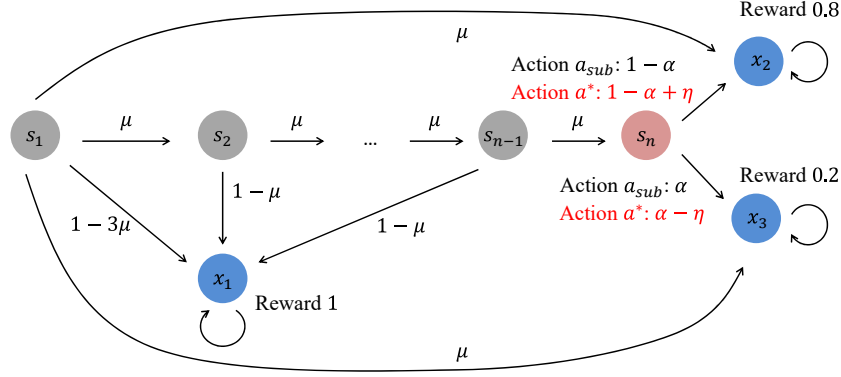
Reward 0.8

$\mu$

Action $a_{sub}$: $1-\alpha$

Action $a^*$: $1-\alpha+\eta$

$x_2$

$s_1$

$\mu$

$s_2$

$\mu$

...

$\mu$

$s_{n-1}$

$\mu$

$s_n$

Action $a_{sub}$: $\alpha$

Reward 0.2

$1-\mu$

Action $a^*$: $\alpha-\eta$

$x_3$

$1-3\mu$

$1-\mu$

$x_1$

Reward 1

$\mu$